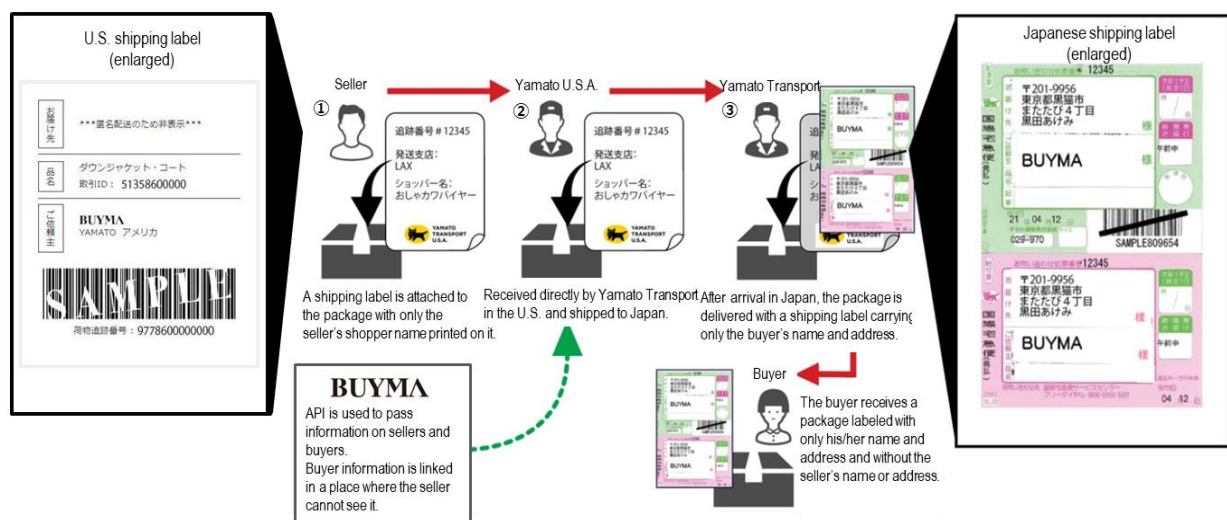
U.S. shipping label (enlarged)

お届け先
***匿名配送のため非表示***

品名
ダウンジャケット・コート
取引ID： 51358600000

ご依頼主
BUYMA
YAMATO アメリカ

SAMPLE
荷物追跡番号：9778600000000

Seller
①
追跡番号＃12345
発送支店：
LAX
ショッパー名：
おしゃカワバイヤー
YAMATO TRANSPORT U.S.A.

A shipping label is attached to the package with only the seller's shopper name printed on it.

Yamato U.S.A.
②
追跡番号＃12345
発送支店：
LAX
ショッパー名：
おしゃカワバイヤー
YAMATO TRANSPORT U.S.A.

Received directly by Yamato Transport in the U.S. and shipped to Japan.

Yamato Transport
③
BUYMA
YAMATO TRANSPORT U.S.A.

After arrival in Japan, the package is delivered with a shipping label carrying only the buyer's name and address.

Japanese shipping label (enlarged)
12345
〒201-9956
東京都黒猫市
またたび４丁目
黒田あけみ
様
BUYMA
国際宅急便
午前中
21 04 12
029-970
SAMPLE809654
12345
〒201-9956
東京都黒猫市
またたび４丁目
黒田あけみ
様
BUYMA
国際宅急便
04 12

BUYMA
API is used to pass information on sellers and buyers.
Buyer information is linked in a place where the seller cannot see it.

Buyer
BUYMA
BUYMA
The buyer receives a package labeled with only his/her name and address and without the seller's name or address.